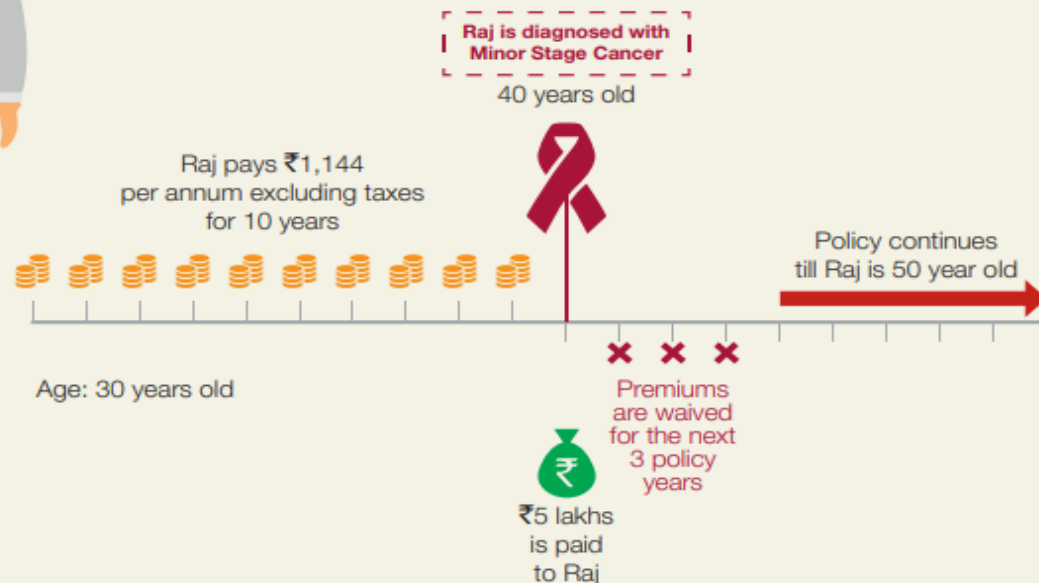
Raj is diagnosed with Minor Stage Cancer

40 years old

Raj pays ₹1,144 per annum excluding taxes for 10 years

Policy continues till Raj is 50 year old

Age: 30 years old

Premiums are waived for the next 3 policy years

₹

₹5 lakhs is paid to Raj